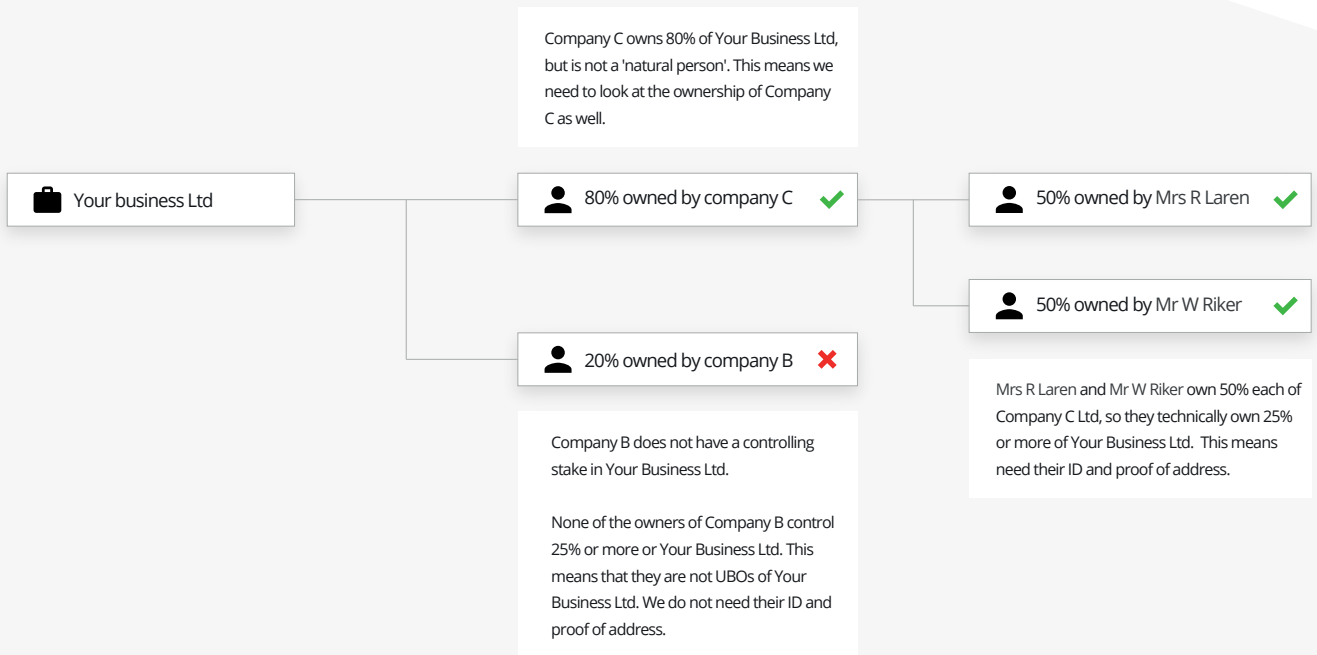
Company C owns 80% of Your Business Ltd, but is not a 'natural person'. This means we need to look at the ownership of Company C as well.

Your business Ltd

80% owned by company C

50% owned by Mrs R Laren

50% owned by Mr W Riker

20% owned by company B

Mrs R Laren and Mr W Riker own 50% each of Company C Ltd, so they technically own 25% or more of Your Business Ltd. This means need their ID and proof of address.

Company B does not have a controlling stake in Your Business Ltd.

None of the owners of Company B control 25% or more or Your Business Ltd. This means that they are not UBOs of Your Business Ltd. We do not need their ID and proof of address.